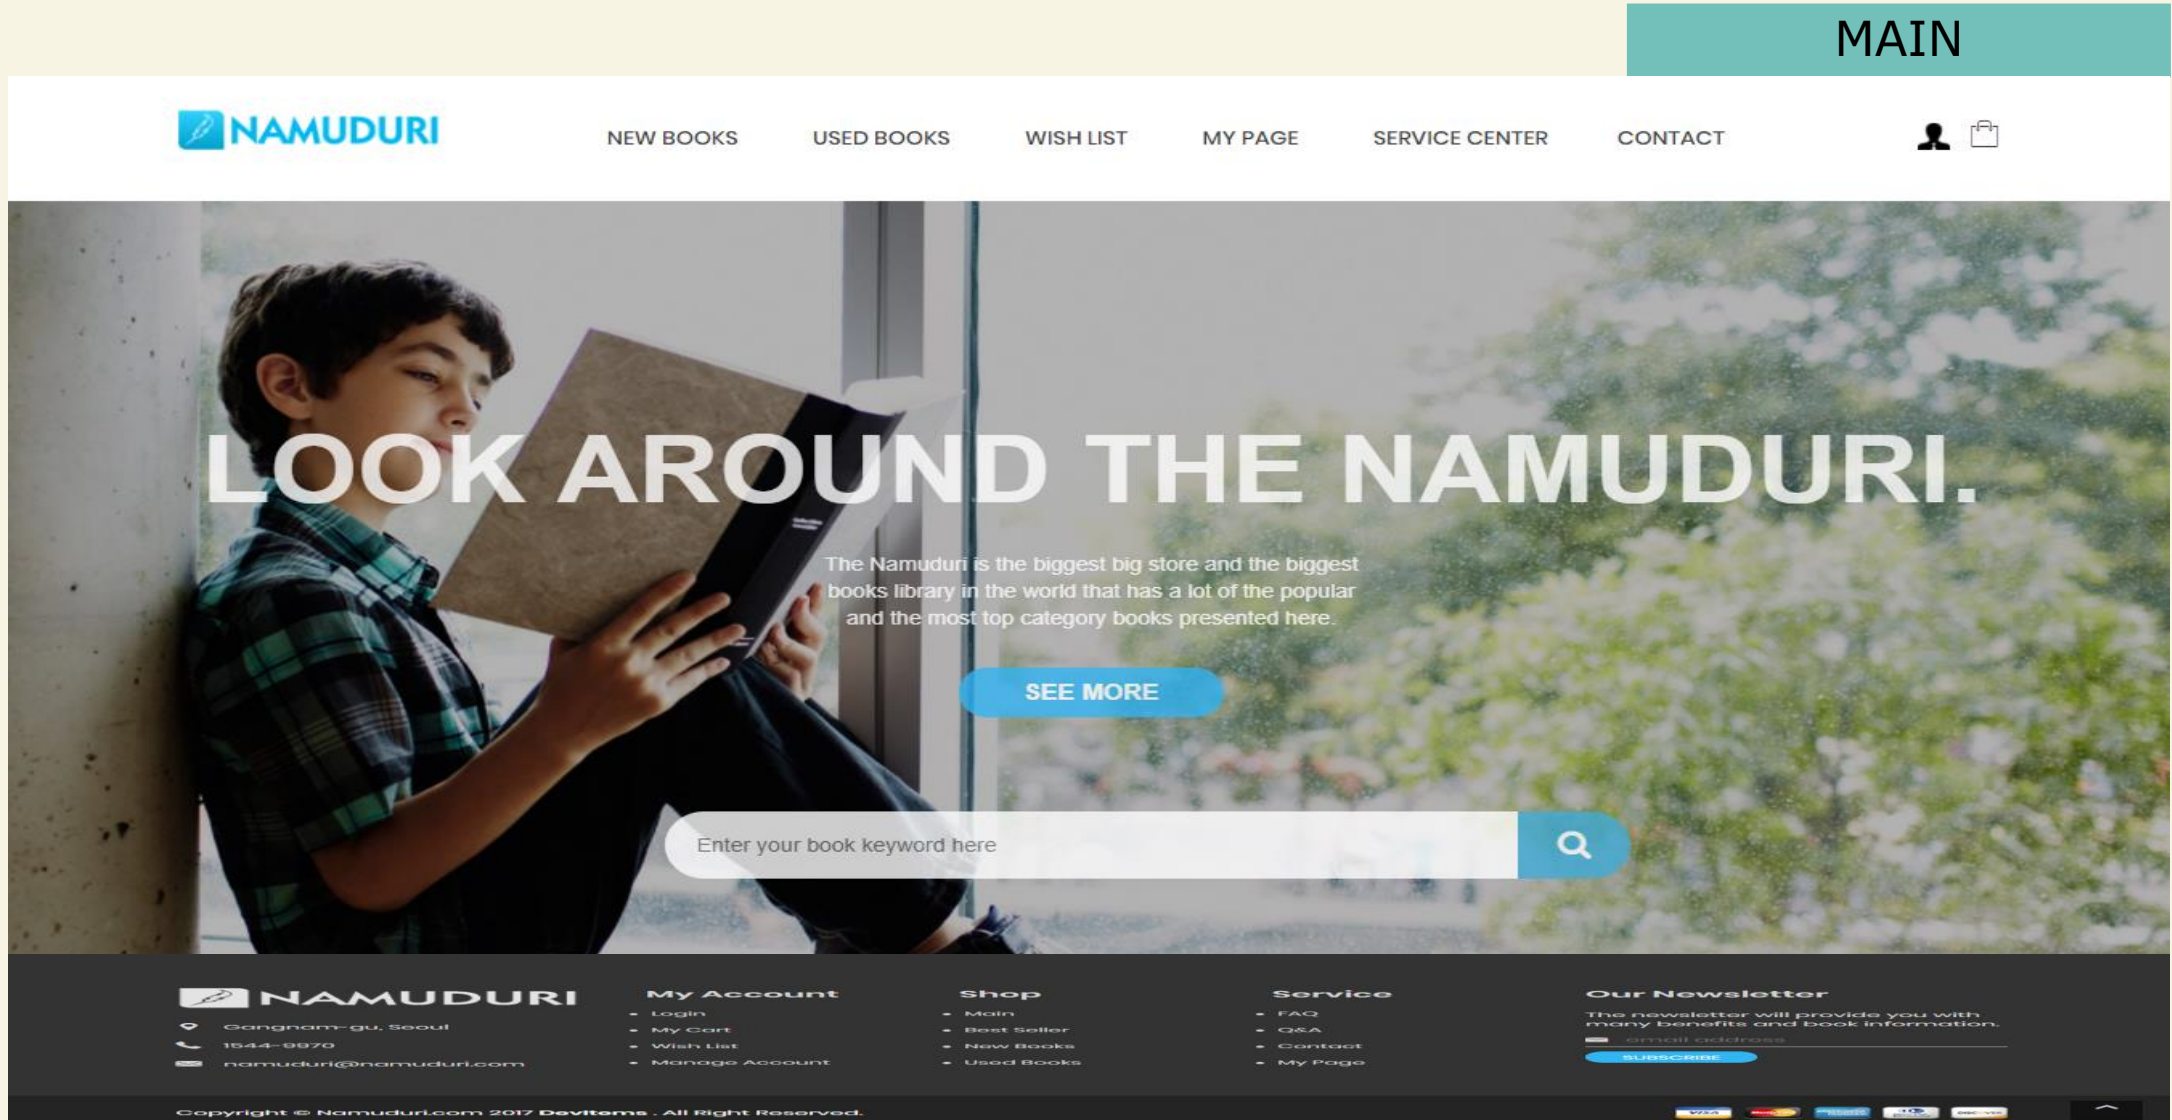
MAIN

NAMUDURI

NEW BOOKS USED BOOKS WISH LIST MY PAGE SERVICE CENTER CONTACT

LOOK AROUND THE NAMUDURI.

The Namuduri is the biggest big store and the biggest books library in the world that has a lot of the popular and the most top category books presented here.

SEE MORE

Enter your book keyword here

NAMUDURI
Gangnam-gu, Seoul
1544-9970
namuduri@namuduri.com

My Account
- Login
- My Cart
- Wish List
- Manage Account

Shop
- Main
- Best Seller
- New Books
- Used Books

Service
- FAQ
- Q&A
- Contact
- My Page

Our Newsletter
The newsletter will provide you with many benefits and book information.
email address
SUBSCRIBE

Copyright © Namuduri.com 2017 Devitems . All Right Reserved.